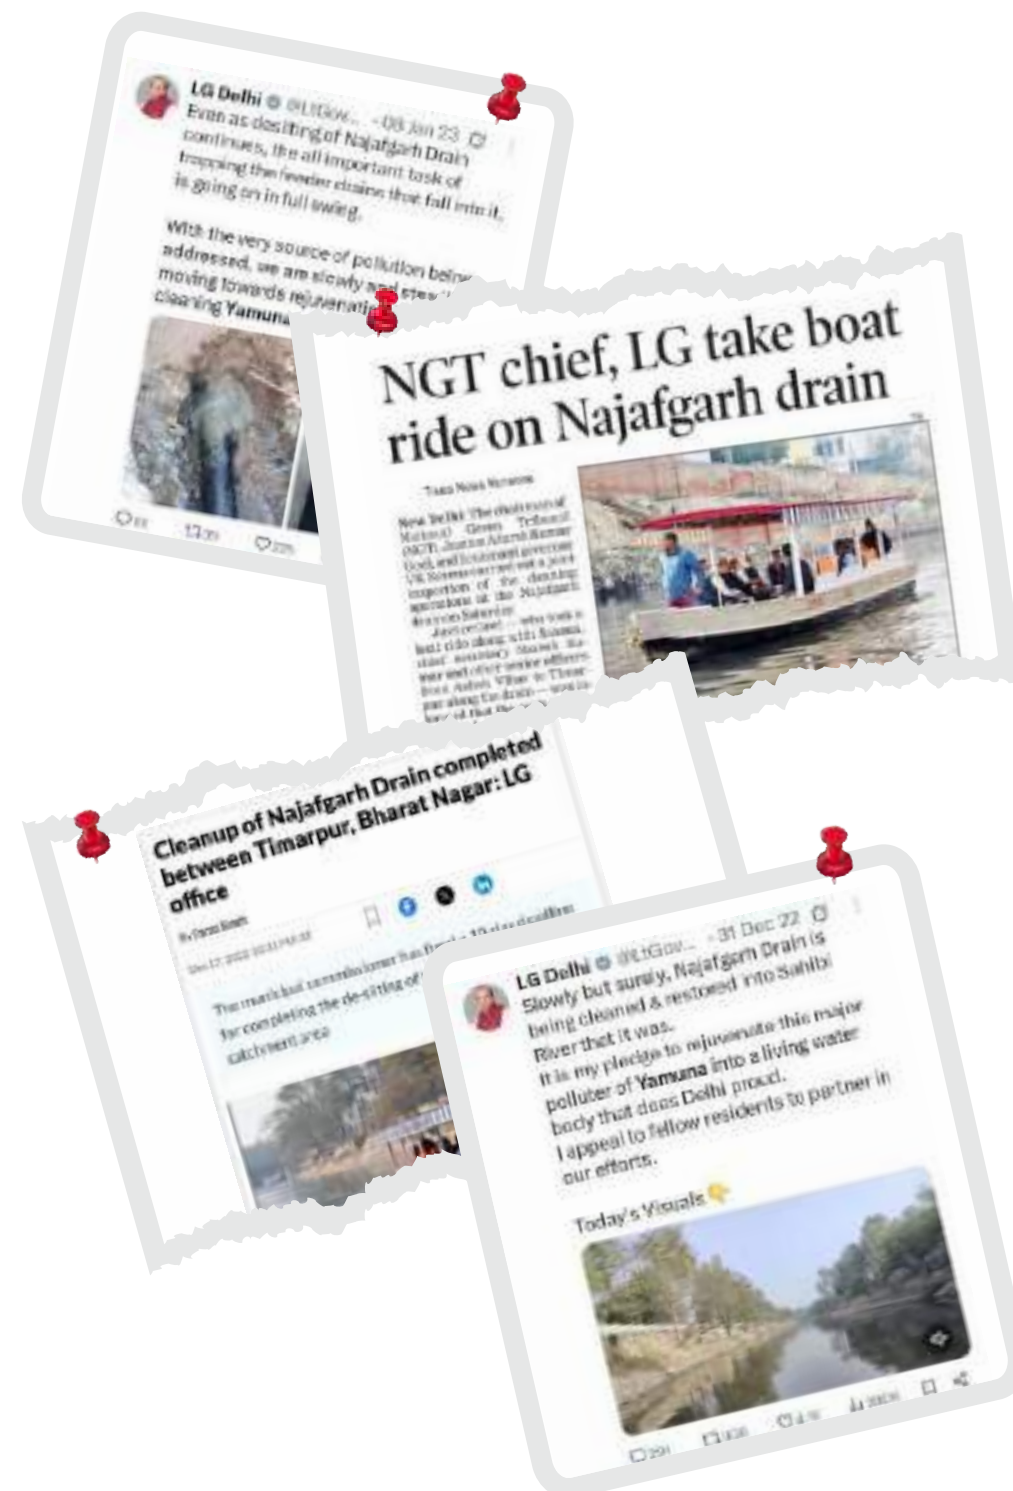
LG Delhi @LtGov... · 08 Jan 23
Even as desilting of Najafgarh Drain continues, the all important task of trapping the feeder drains that fall into it is going on in full swing.

With the very source of pollution being addressed, we are slowly and stea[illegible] moving towards rejuvenati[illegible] cleaning Yamuna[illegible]

NGT chief, LG take boat ride on Najafgarh drain

Times News Network

New Delhi: The chairperson of National Green Tribunal (NGT), Justice Adarsh Kumar Goel, and lieutenant governor VK Saxena carried out a joint inspection of the cleaning operations at the Najafgarh drain on Saturday. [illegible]

Cleanup of Najafgarh Drain completed between Timarpur, Bharat Nagar: LG office

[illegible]

The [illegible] for completing the de-silting of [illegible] catchment area

LG Delhi @LtGov... · 31 Dec 22
Slowly but surely, Najafgarh Drain is being cleaned & restored into Sahibi River that it was.
It is my pledge to rejuvenate this major polluter of Yamuna into a living water body that does Delhi proud.
I appeal to fellow residents to partner in our efforts.

Today's Visuals